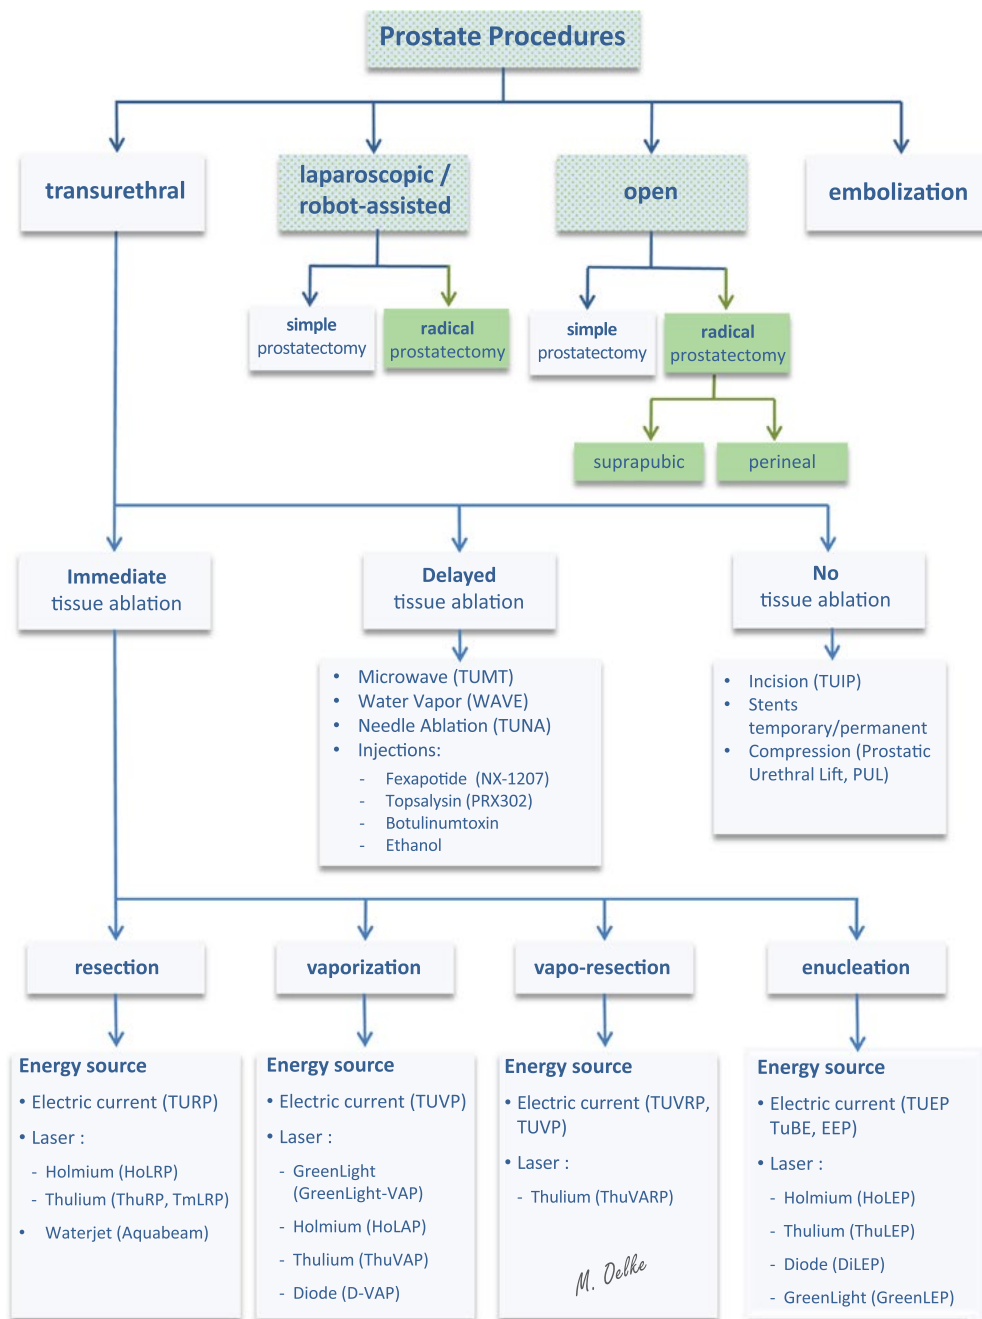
Prostate Procedures

transurethral

laparoscopic / robot-assisted

open

embolization

simple prostatectomy

radical prostatectomy

simple prostatectomy

radical prostatectomy

suprapubic

perineal

Immediate tissue ablation

Delayed tissue ablation

No tissue ablation

- Microwave (TUMT)
- Water Vapor (WAVE)
- Needle Ablation (TUNA)
- Injections:
  - Fexapotide (NX-1207)
  - Topsalysin (PRX302)
  - Botulinumtoxin
  - Ethanol

- Incision (TUIP)
- Stents temporary/permanent
- Compression (Prostatic Urethral Lift, PUL)

resection

vaporization

vapo-resection

enucleation

Energy source
- Electric current (TURP)
- Laser :
  - Holmium (HoLRP)
  - Thulium (ThuRP, TmLRP)
- Waterjet (Aquabeam)

Energy source
- Electric current (TUVP)
- Laser :
  - GreenLight (GreenLight-VAP)
  - Holmium (HoLAP)
  - Thulium (ThuVAP)
  - Diode (D-VAP)

Energy source
- Electric current (TUVRP, TUVP)
- Laser :
  - Thulium (ThuVARP)

M. Oelke

Energy source
- Electric current (TUEP TuBE, EEP)
- Laser :
  - Holmium (HoLEP)
  - Thulium (ThuLEP)
  - Diode (DiLEP)
  - GreenLight (GreenLEP)